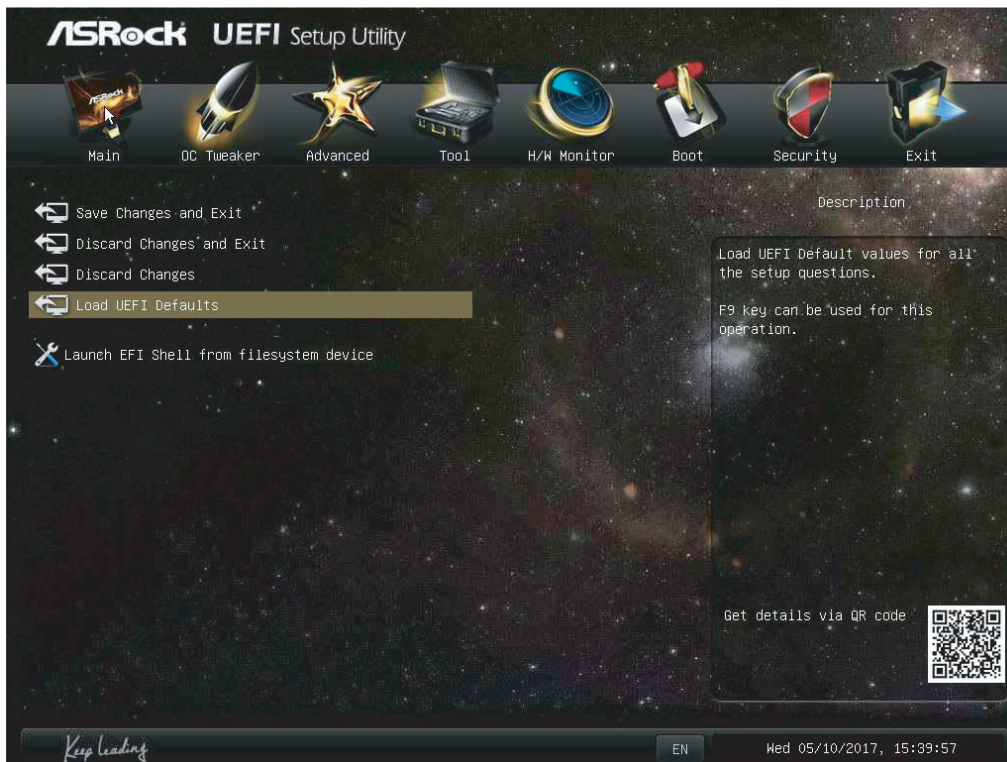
ASRock UEFI Setup Utility

ASRock

Main

OC Tweaker

Advanced

Tool

H/W Monitor

Boot

Security

Exit

Save Changes and Exit

Discard Changes and Exit

Discard Changes

Load UEFI Defaults

Launch EFI Shell from filesystem device

Description

Load UEFI Default values for all the setup questions.

F9 key can be used for this operation.

Get details via QR code

Keep leading

EN

Wed 05/10/2017, 15:39:57